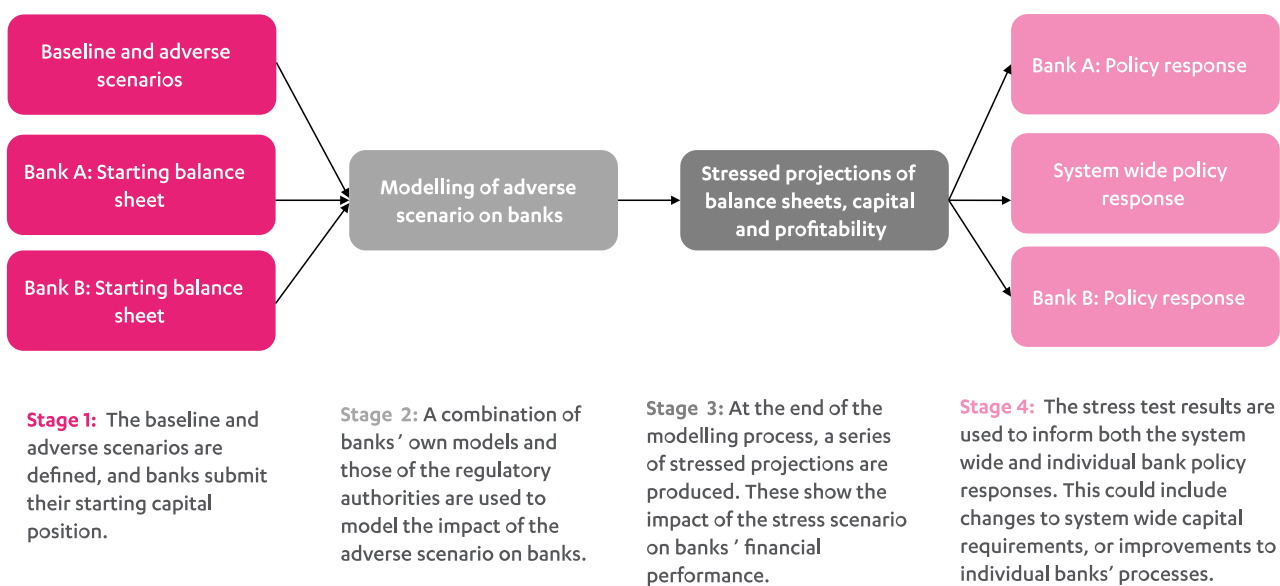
Baseline and adverse scenarios

Bank A: Starting balance sheet

Bank B: Starting balance sheet

Modelling of adverse scenario on banks

Stressed projections of balance sheets, capital and profitability

Bank A: Policy response

System wide policy response

Bank B: Policy response

Stage 1: The baseline and adverse scenarios are defined, and banks submit their starting capital position.

Stage 2: A combination of banks' own models and those of the regulatory authorities are used to model the impact of the adverse scenario on banks.

Stage 3: At the end of the modelling process, a series of stressed projections are produced. These show the impact of the stress scenario on banks ' financial performance.

Stage 4: The stress test results are used to inform both the system wide and individual bank policy responses. This could include changes to system wide capital requirements, or improvements to individual banks' processes.